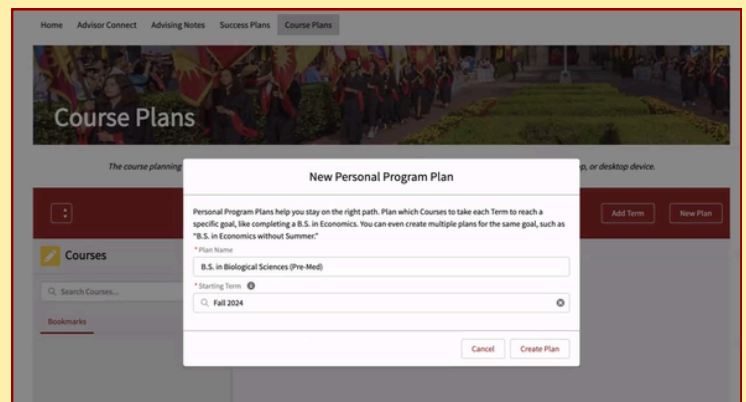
Home Advisor Connect Advising Notes Success Plans Course Plans

Course Plans

The course planning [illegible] p, or desktop device.

Add Term New Plan

Courses

Search Courses...

Bookmarks

New Personal Program Plan

Personal Program Plans help you stay on the right path. Plan which Courses to take each Term to reach a specific goal, like completing a B.S. in Economics. You can even create multiple plans for the same goal, such as "B.S. in Economics without Summer."

*Plan Name

B.S. in Biological Sciences (Pre-Med)

*Starting Term

Fall 2024

Cancel Create Plan